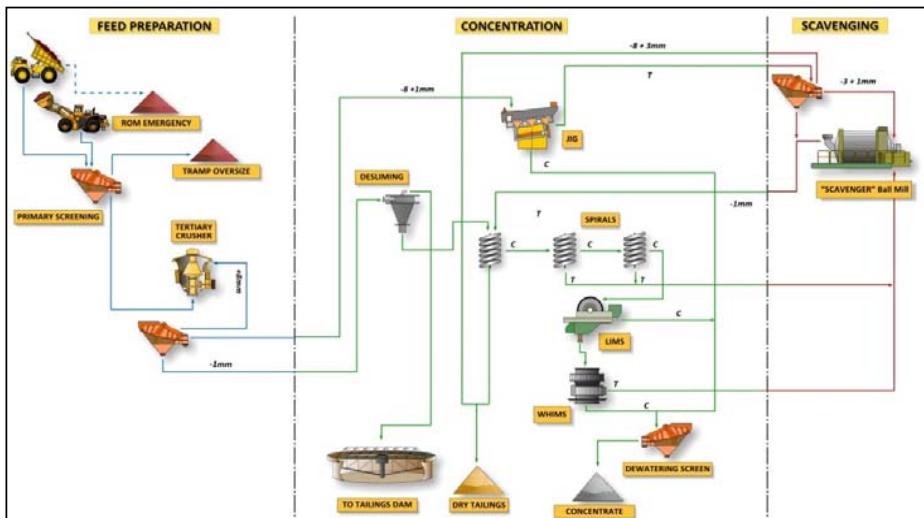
FEED PREPARATION

CONCENTRATION

SCAVENGING

ROM EMERGENCY

TRAMP OVERSIZE

PRIMARY SCREENING

TERTIARY CRUSHER

+8mm

-1mm

DESLIMING

-8 + 1mm

-8 + 3mm

T

JIG

C

-3 + 1mm

"SCAVENGER" Ball Mill

-1mm

T

SPIRALS

C

C

C

T

T

C

LIMS

T

WHIMS

C

DEWATERING SCREEN

TO TAILINGS DAM

DRY TAILINGS

CONCENTRATE